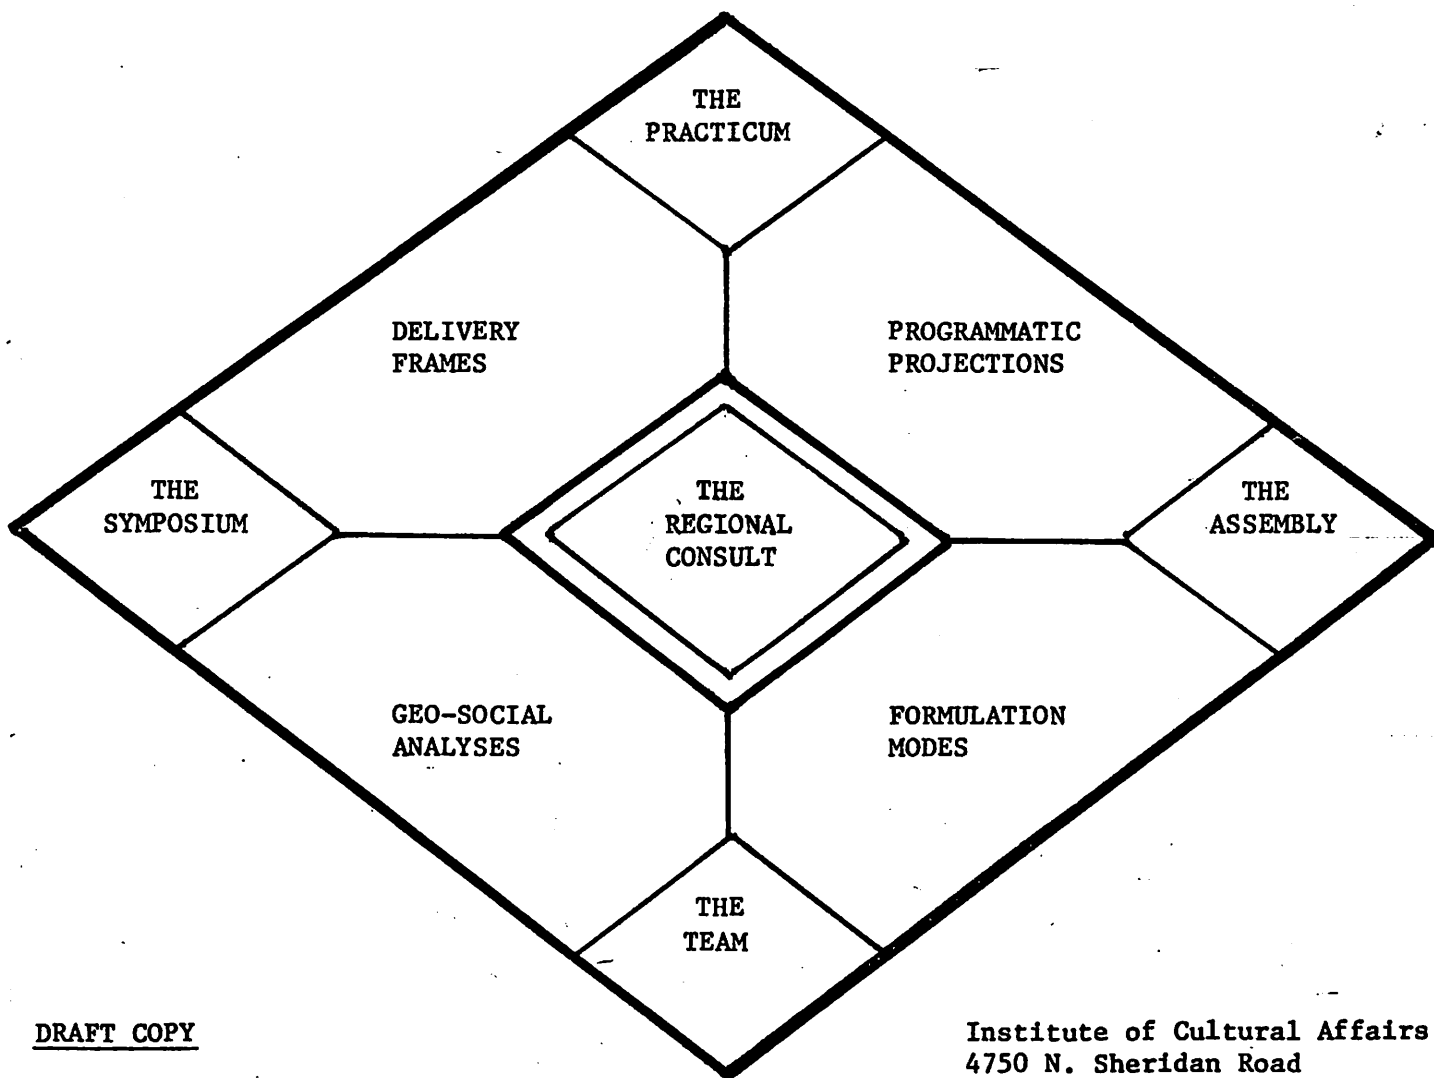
THE PRACTICUM

DELIVERY FRAMES

PROGRAMMATIC PROJECTIONS

THE SYMPOSIUM

THE REGIONAL CONSULT

THE ASSEMBLY

GEO-SOCIAL ANALYSES

FORMULATION MODES

THE TEAM

DRAFT COPY

Institute of Cultural Affairs
4750 N. Sheridan Road